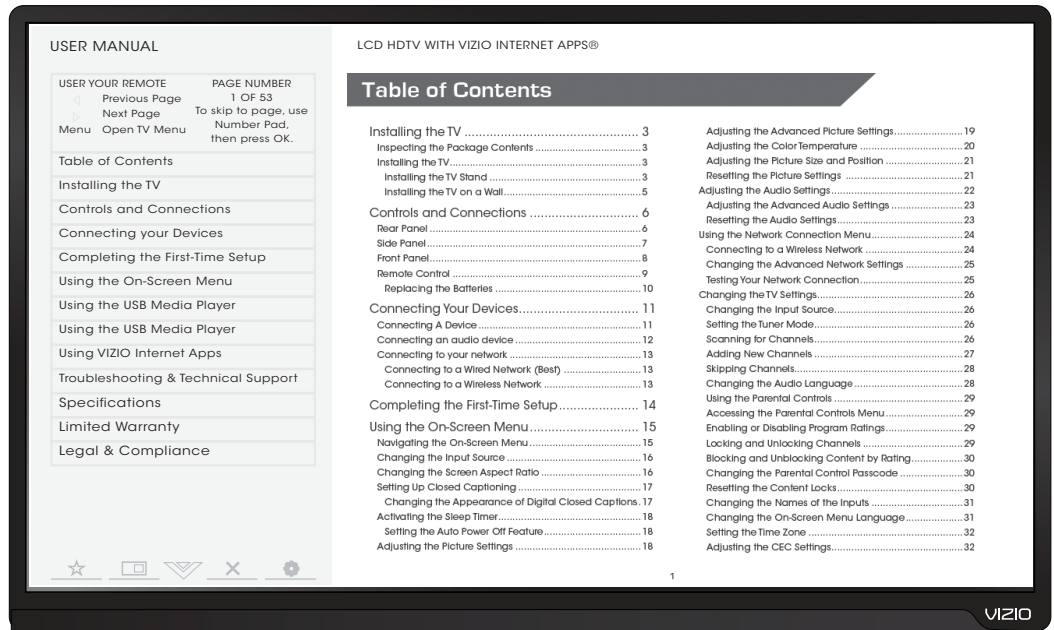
USER MANUAL

USER YOUR REMOTE
Previous Page
Next Page
Menu Open TV Menu

PAGE NUMBER
1 OF 53
To skip to page, use Number Pad, then press OK.

Table of Contents
Installing the TV
Controls and Connections
Connecting your Devices
Completing the First-Time Setup
Using the On-Screen Menu
Using the USB Media Player
Using the USB Media Player
Using VIZIO Internet Apps
Troubleshooting & Technical Support
Specifications
Limited Warranty
Legal & Compliance

LCD HDTV WITH VIZIO INTERNET APPS®

Table of Contents

Installing the TV ............................................... 3
Inspecting the Package Contents ....................................3
Installing the TV....................................................................3
Installing the TV Stand ....................................................3
Installing the TV on a Wall...............................................5
Controls and Connections ............................. 6
Rear Panel .............................................................................6
Side Panel..............................................................................7
Front Panel.............................................................................8
Remote Control ....................................................................9
Replacing the Batteries ..................................................10
Connecting Your Devices................................ 11
Connecting A Device.........................................................11
Connecting an audio device ...........................................12
Connecting to your network ............................................13
Connecting to a Wired Network (Best) ........................13
Connecting to a Wireless Network ...............................13
Completing the First-Time Setup..................... 14
Using the On-Screen Menu............................. 15
Navigating the On-Screen Menu.....................................15
Changing the Input Source ..............................................16
Changing the Screen Aspect Ratio .................................16
Setting Up Closed Captioning .........................................17
Changing the Appearance of Digital Closed Captions. 17
Activating the Sleep Timer...............................................18
Setting the Auto Power Off Feature..............................18
Adjusting the Picture Settings .........................................18
Adjusting the Advanced Picture Settings.......................19
Adjusting the Color Temperature ...................................20
Adjusting the Picture Size and Position .........................21
Resetting the Picture Settings .......................................21
Adjusting the Audio Settings............................................22
Adjusting the Advanced Audio Settings ........................23
Resetting the Audio Settings...........................................23
Using the Network Connection Menu..............................24
Connecting to a Wireless Network ................................24
Changing the Advanced Network Settings ...................25
Testing Your Network Connection..................................25
Changing the TV Settings.................................................26
Changing the Input Source.............................................26
Setting the Tuner Mode...................................................26
Scanning for Channels....................................................26
Adding New Channels ....................................................27
Skipping Channels..........................................................28
Changing the Audio Language......................................28
Using the Parental Controls ...........................................29
Accessing the Parental Controls Menu.........................29
Enabling or Disabling Program Ratings.........................29
Locking and Unlocking Channels .................................29
Blocking and Unblocking Content by Rating.................30
Changing the Parental Control Passcode .....................30
Resetting the Content Locks..........................................30
Changing the Names of the Inputs ...............................31
Changing the On-Screen Menu Language...................31
Setting the Time Zone ....................................................32
Adjusting the CEC Settings.............................................32

1

VIZIO